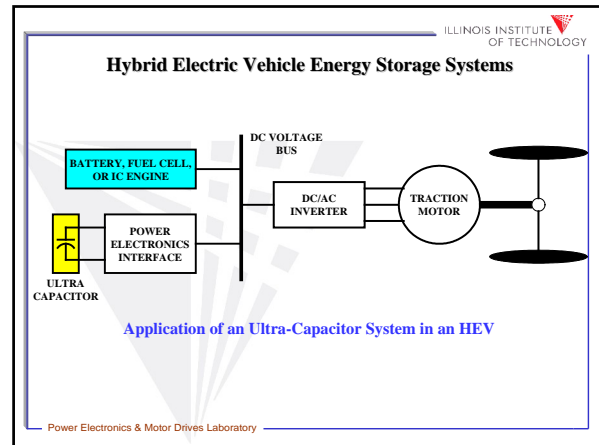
ILLINOIS INSTITUTE OF TECHNOLOGY

Hybrid Electric Vehicle Energy Storage Systems

DC VOLTAGE BUS

BATTERY, FUEL CELL, OR IC ENGINE

DC/AC INVERTER

TRACTION MOTOR

POWER ELECTRONICS INTERFACE

ULTRA CAPACITOR

Application of an Ultra-Capacitor System in an HEV

Power Electronics & Motor Drives Laboratory